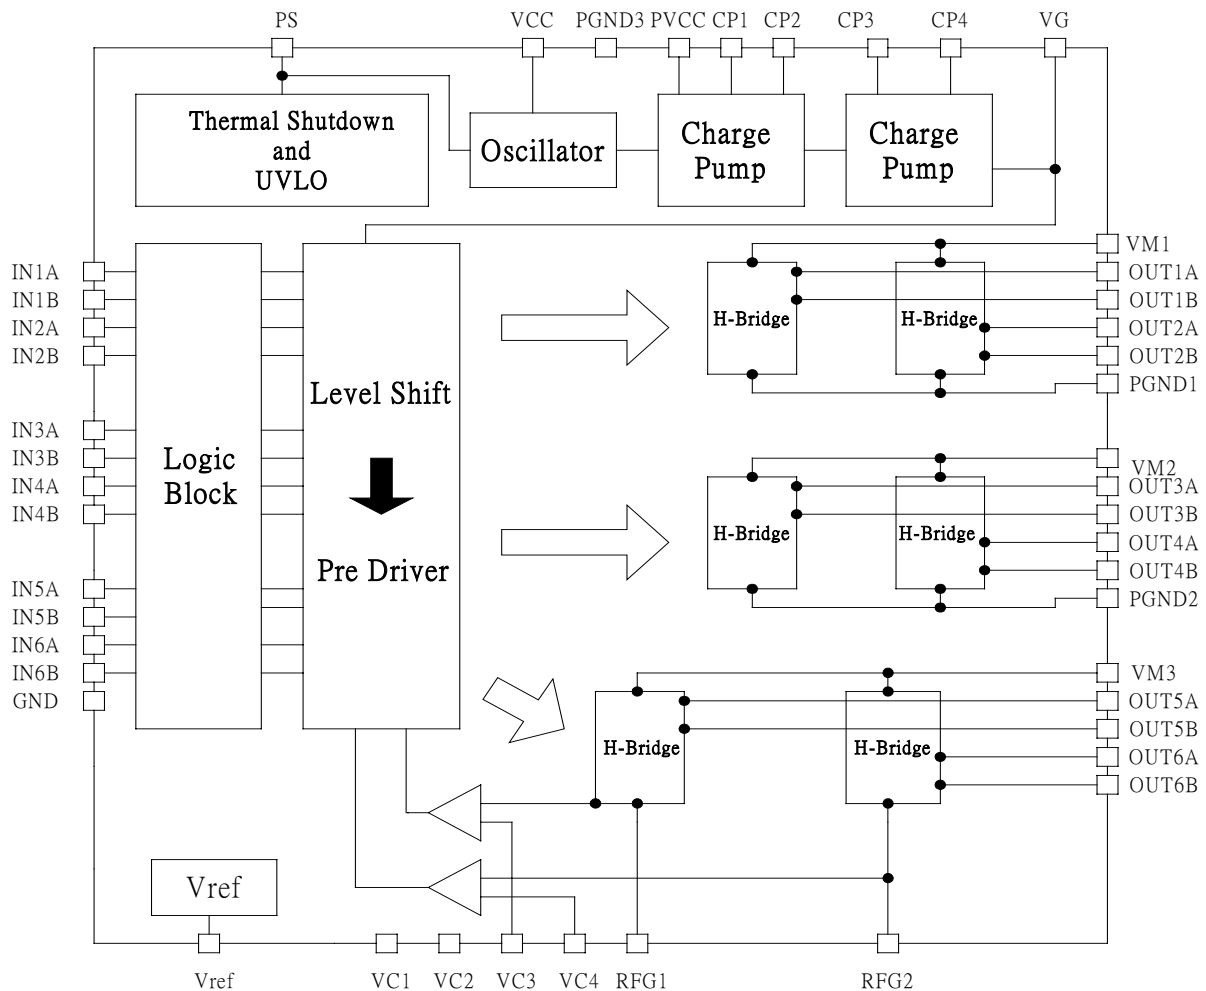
PS VCC PGND3 PVCC CP1 CP2 CP3 CP4 VG

Thermal Shutdown and UVLO

Oscillator

Charge Pump

Charge Pump

IN1A
IN1B
IN2A
IN2B
IN3A
IN3B
IN4A
IN4B
IN5A
IN5B
IN6A
IN6B
GND

Logic Block

Level Shift

Pre Driver

H-Bridge
H-Bridge
VM1
OUT1A
OUT1B
OUT2A
OUT2B
PGND1

H-Bridge
H-Bridge
VM2
OUT3A
OUT3B
OUT4A
OUT4B
PGND2

H-Bridge
H-Bridge
VM3
OUT5A
OUT5B
OUT6A
OUT6B

Vref

Vref VC1 VC2 VC3 VC4 RFG1 RFG2